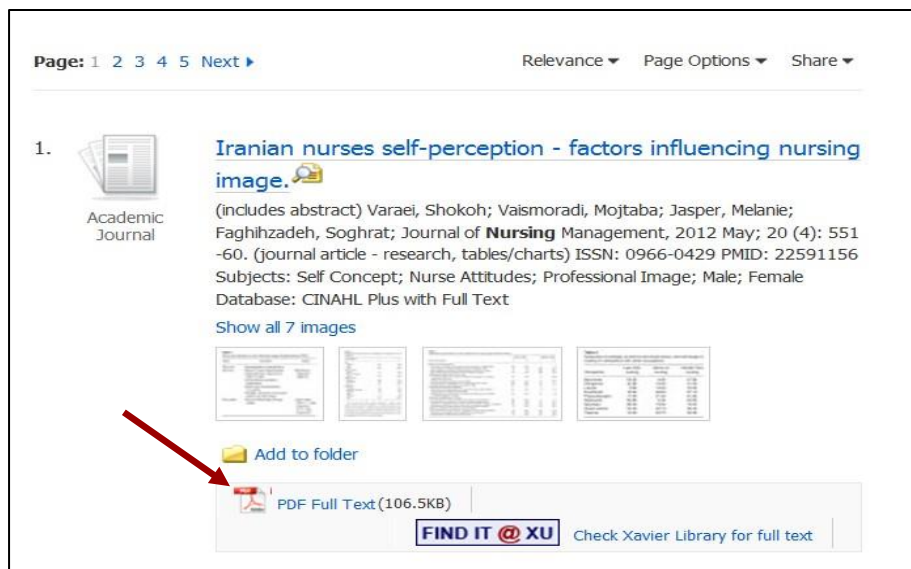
Page: 1 2 3 4 5 Next ▸

Relevance ▾ Page Options ▾ Share ▾

1.

Academic Journal

Iranian nurses self-perception - factors influencing nursing image.

(includes abstract) Varaei, Shokoh; Vaismoradi, Mojtaba; Jasper, Melanie; Faghihzadeh, Soghrat; Journal of **Nursing** Management, 2012 May; 20 (4): 551-60. (journal article - research, tables/charts) ISSN: 0966-0429 PMID: 22591156
Subjects: Self Concept; Nurse Attitudes; Professional Image; Male; Female
Database: CINAHL Plus with Full Text

Show all 7 images

Add to folder

PDF Full Text (106.5KB)

FIND IT @ XU Check Xavier Library for full text